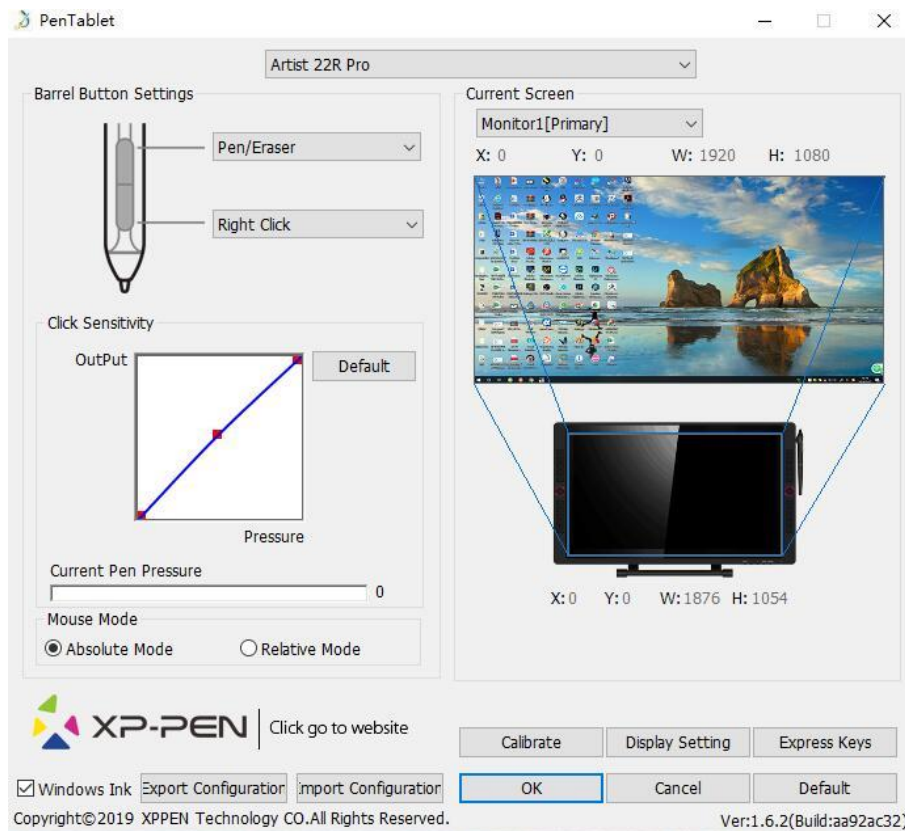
PenTablet

Artist 22R Pro

Barrel Button Settings

Pen/Eraser

Right Click

Click Sensitivity

OutPut

Default

Pressure

Current Pen Pressure

0

Mouse Mode

Absolute Mode

Relative Mode

Current Screen

Monitor1[Primary]

X: 0 Y: 0 W: 1920 H: 1080

X: 0 Y: 0 W: 1876 H: 1054

XP-PEN

Click go to website

Calibrate

Display Setting

Express Keys

Windows Ink

Export Configuratior

Import Configuratior

OK

Cancel

Default

Copyright©2019 XPPEN Technology CO.All Rights Reserved.

Ver:1.6.2(Build:aa92ac32)